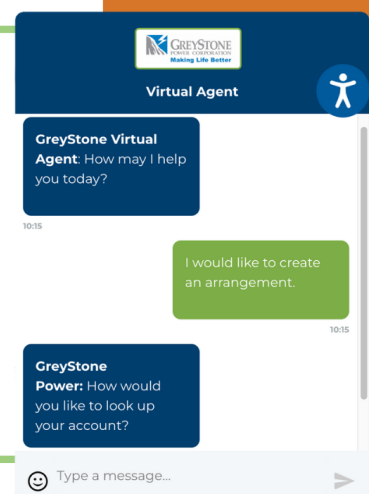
GREYSTONE POWER CORPORATION
Making Life Better

Virtual Agent

GreyStone Virtual Agent: How may I help you today?

10:15

I would like to create an arrangement.

10:15

GreyStone Power: How would you like to look up your account?

Type a message...